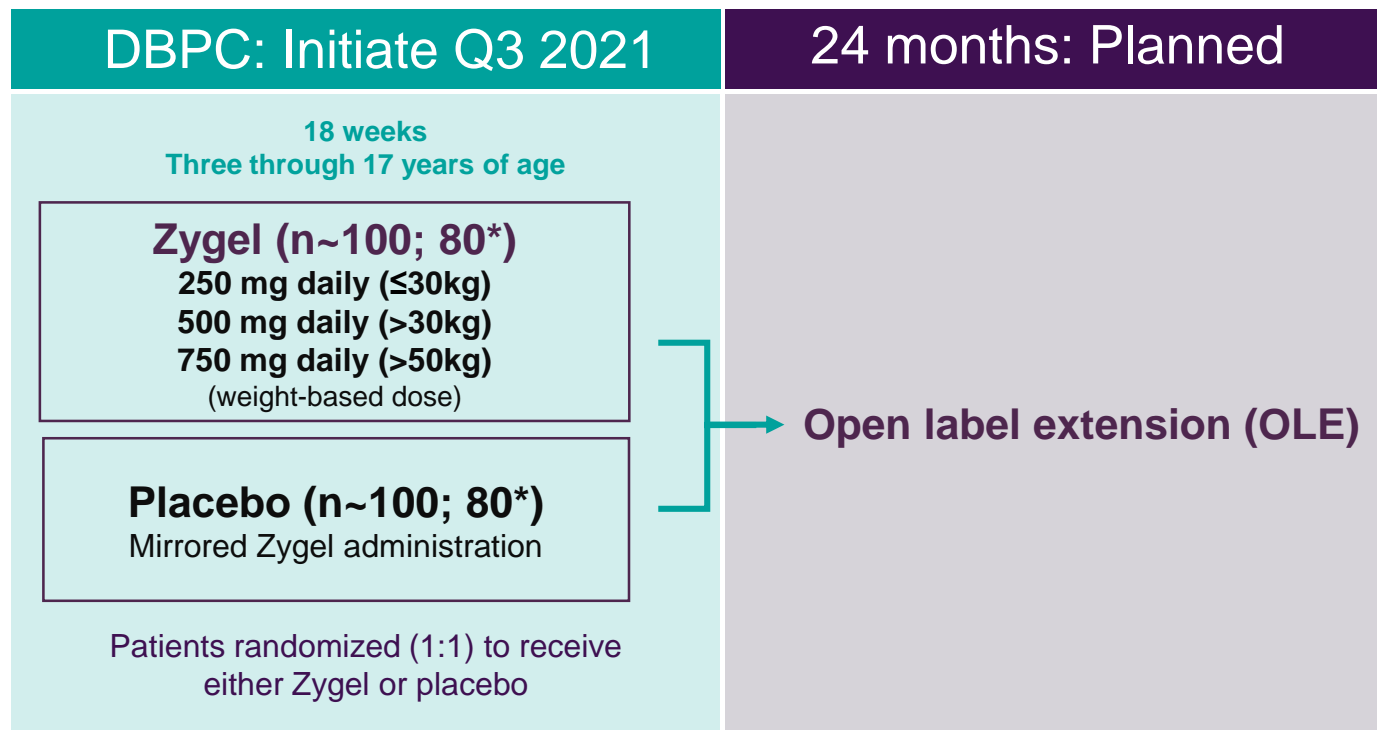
DBPC: Initiate Q3 2021

24 months: Planned

18 weeks
Three through 17 years of age

Zygel (n~100; 80*)
250 mg daily (≤30kg)
500 mg daily (>30kg)
750 mg daily (>50kg)
(weight-based dose)

Placebo (n~100; 80*)
Mirrored Zygel administration

Patients randomized (1:1) to receive either Zygel or placebo

Open label extension (OLE)